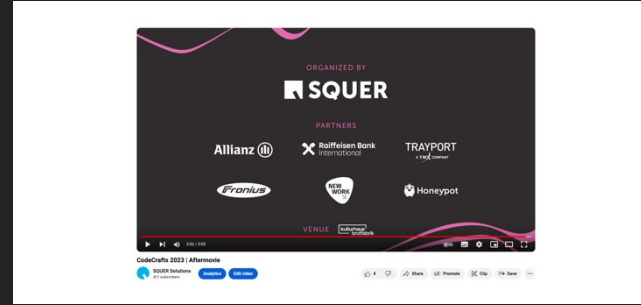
ORGANIZED BY

SQUER

PARTNERS

Allianz

Raiffeisen Bank International

TRAYPORT
A TMX COMPANY

Fronius

NEW WORK SE

Honeypot

VENUE kulturhaus brotfabrik

3:40 / 3:55

CodeCrafts 2023 | Aftermovie

SQUER Solutions
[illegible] subscribers

Analytics

Edit video

4

Share

Promote

Clip

Save